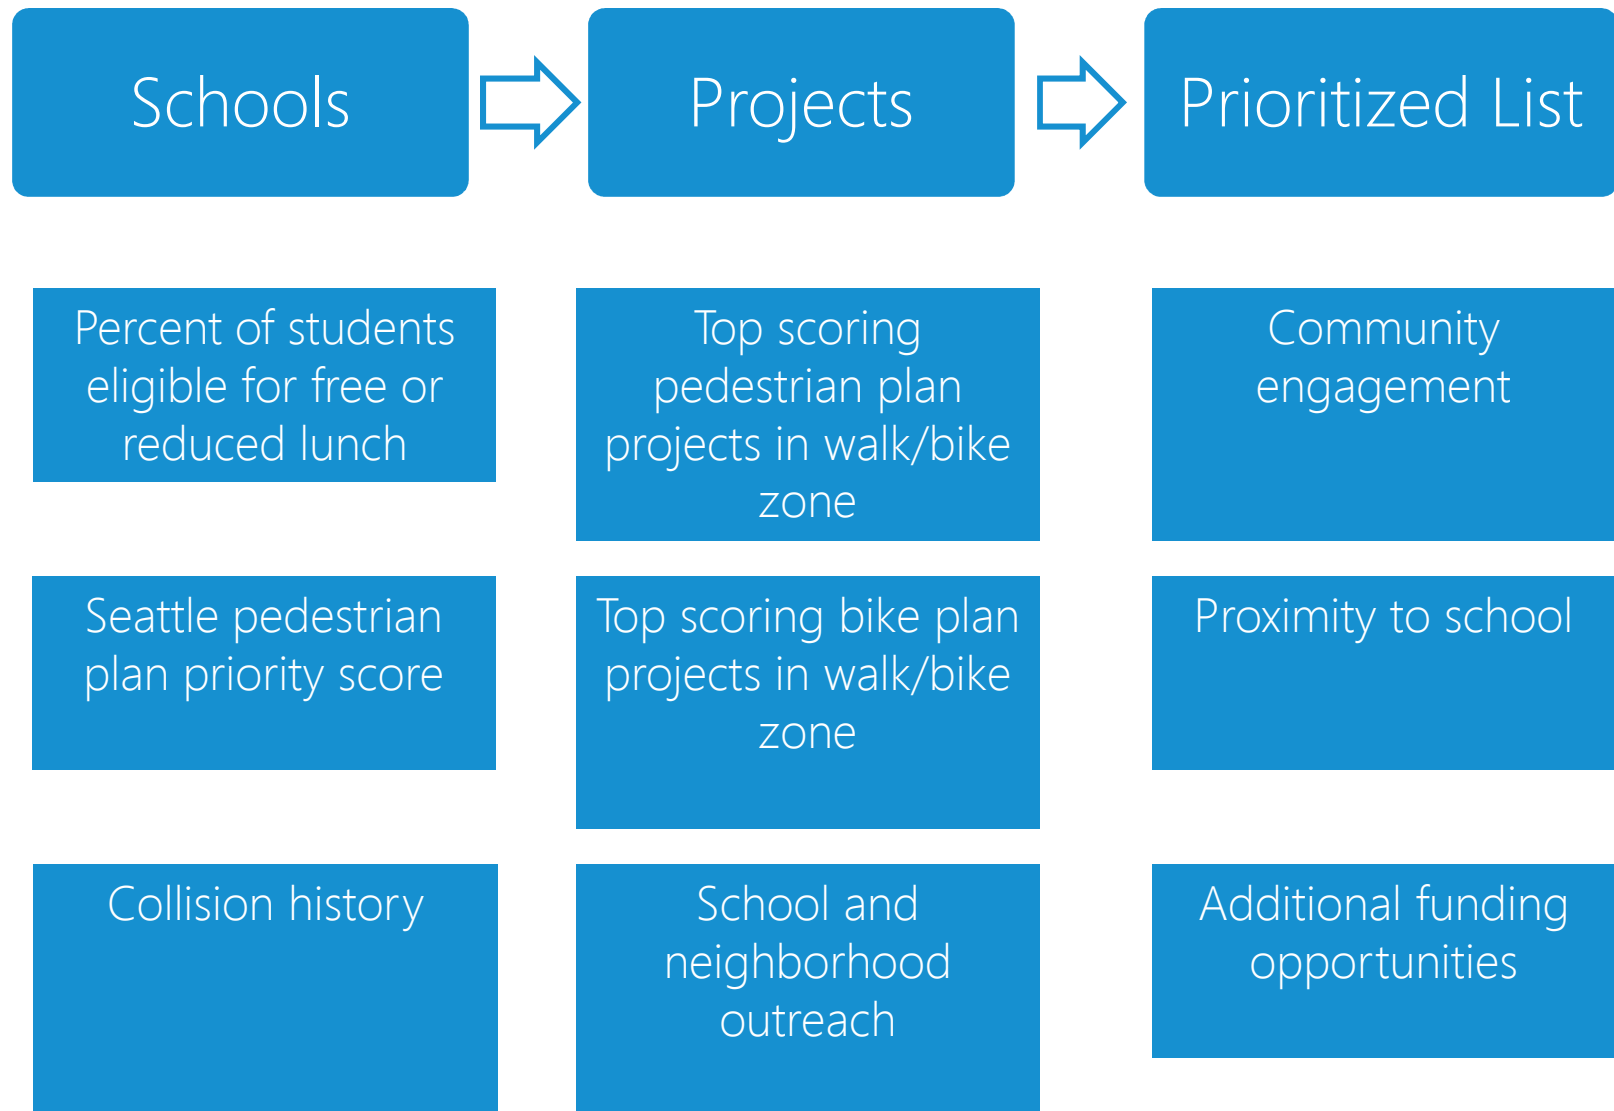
Schools

Projects

Prioritized List

Percent of students eligible for free or reduced lunch

Seattle pedestrian plan priority score

Collision history

Top scoring pedestrian plan projects in walk/bike zone

Top scoring bike plan projects in walk/bike zone

School and neighborhood outreach

Community engagement

Proximity to school

Additional funding opportunities